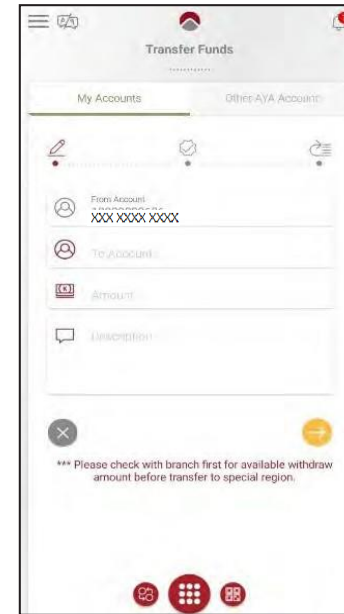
Transfer Funds

My Accounts

Other AYA Accounts

From Account
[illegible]
XXX XXXX XXXX

To Account

Amount

Description

*** Please check with branch first for available withdraw amount before transfer to special region.